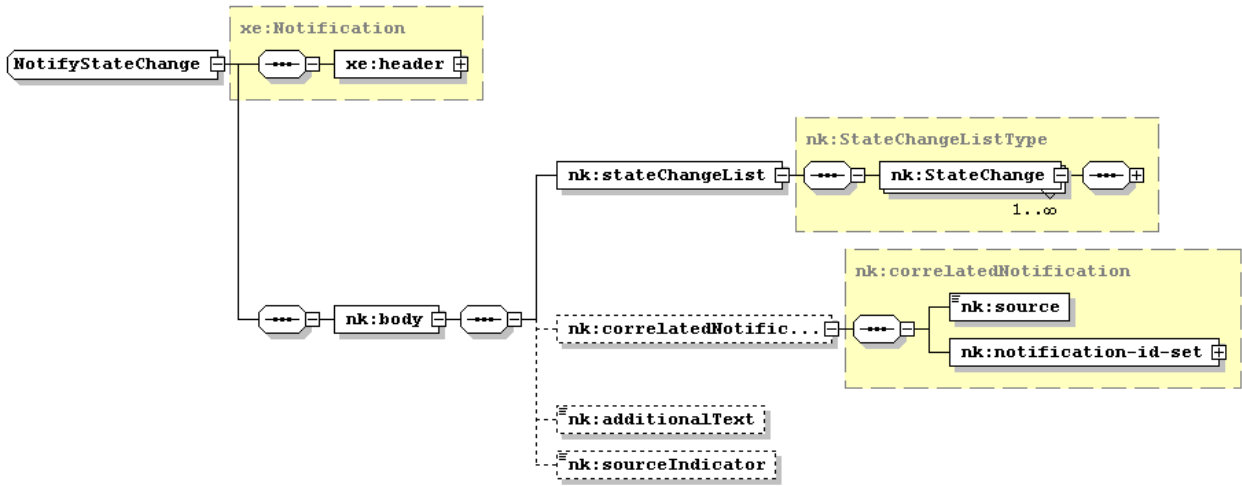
NotifyStateChange

xe:Notification

xe:header

nk:stateChangeList

nk:StateChangeListType

nk:StateChange

1..∞

nk:correlatedNotification

nk:body

nk:correlatedNotific...

nk:source

nk:notification-id-set

nk:additionalText

nk:sourceIndicator